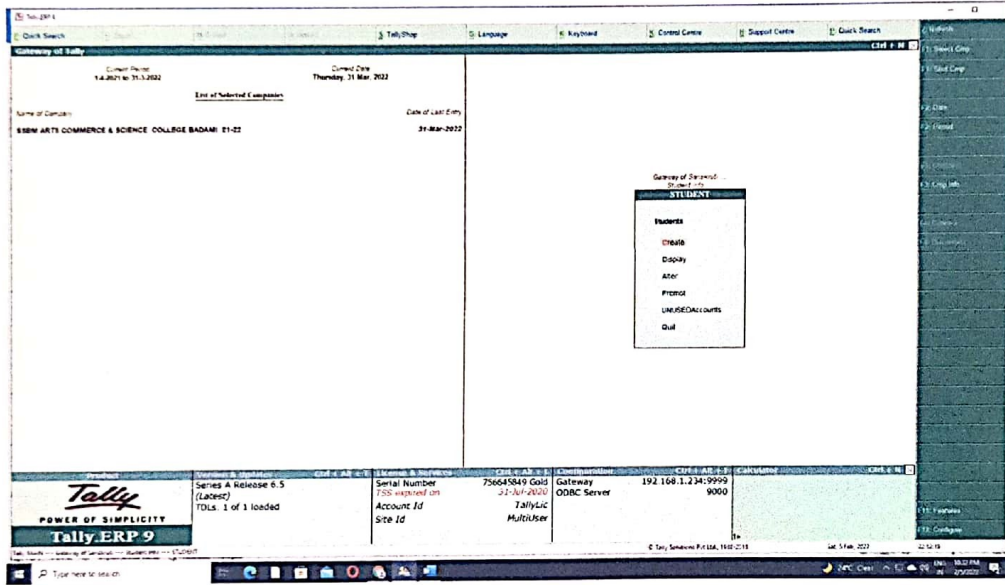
Tally.ERP 9

Quick Search | TallyShop | Language | Keyboard | Control Centre | Support Centre | Quick Search

Gateway of Tally Ctrl + M

Current Period
1.4.2021 to 31.3.2022

Current Date
Thursday, 31 Mar, 2022

List of Selected Companies

Name of Company | Date of Last Entry

SSBM ARTS COMMERCE & SCIENCE COLLEGE BADAMI 21-22 | 31-Mar-2022

Gateway of Sanjeevini
Student Info
STUDENT

Students

Create
Display
Alter
Promot
UNUSEDAccounts
Quit

Refresh
F1: Select Cmp
F1: Shut Cmp
F2: Date
F2: Period
F3: Cmp Info
F11: Features
F12: Configure

Product
Tally
POWER OF SIMPLICITY
Tally.ERP 9

Version & Updates Ctrl + Alt + V
Series A Release 6.5
(Latest)
TDLs. 1 of 1 loaded

License & Services Ctrl + Alt + L
Serial Number 756645849 Gold
TSS expired on 31-Jul-2020
Account Id TallyLic
Site Id MultiUser

Configuration Ctrl + Alt + F
Gateway 192.168.1.234:9999
ODBC Server 9000

Calculator Ctrl + N

Tally MAIN --> Gateway of Sanjeevini --> Student Info --> STUDENT

© Tally Solutions Pvt Ltd., 1988-2018 | Sat, 5 Feb, 2022 | 22:52:19

Type here to search

24°C Clear | ENG IN | 10:22 PM 2/5/2022